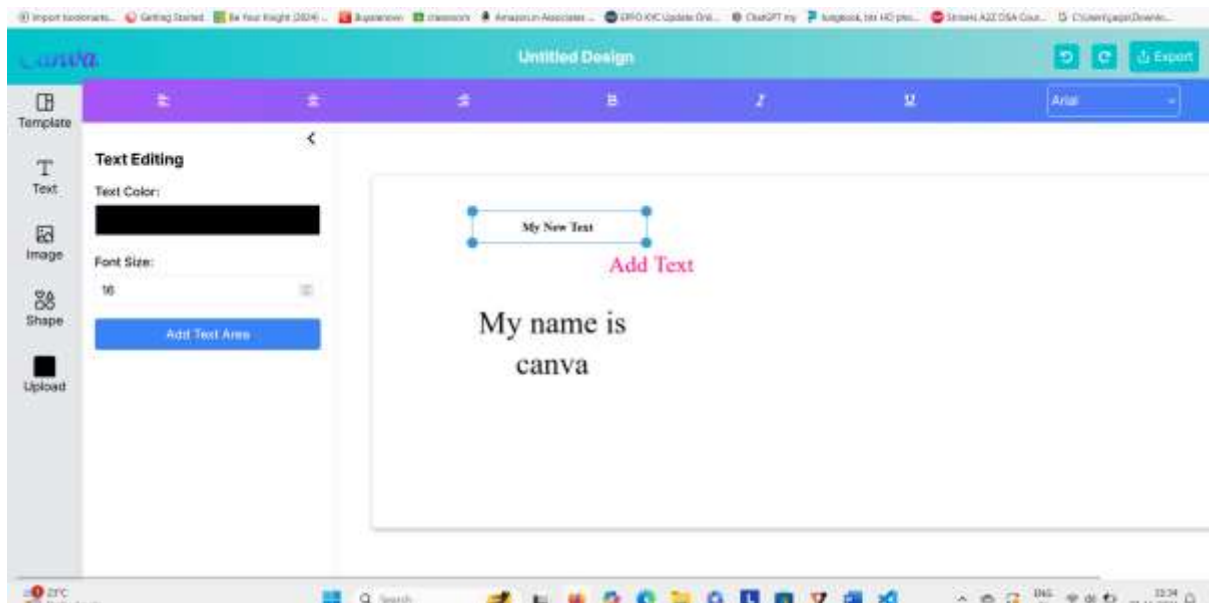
Import bookmarks... Getting Started Be Your Knight (2024) ... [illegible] classroom Amazon.in Associates ... EPFO KYC Update Onl... ChatGPT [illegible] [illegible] Striver's A2Z DSA Cour... C:\Users\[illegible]

Canva

Untitled Design

Export

B

I

U

Arial

Template

Text

Image

Shape

Upload

Text Editing

Text Color:

Font Size:

16

Add Text Area

My New Text

Add Text

My name is canva

27°C

Search

ENG

13:34